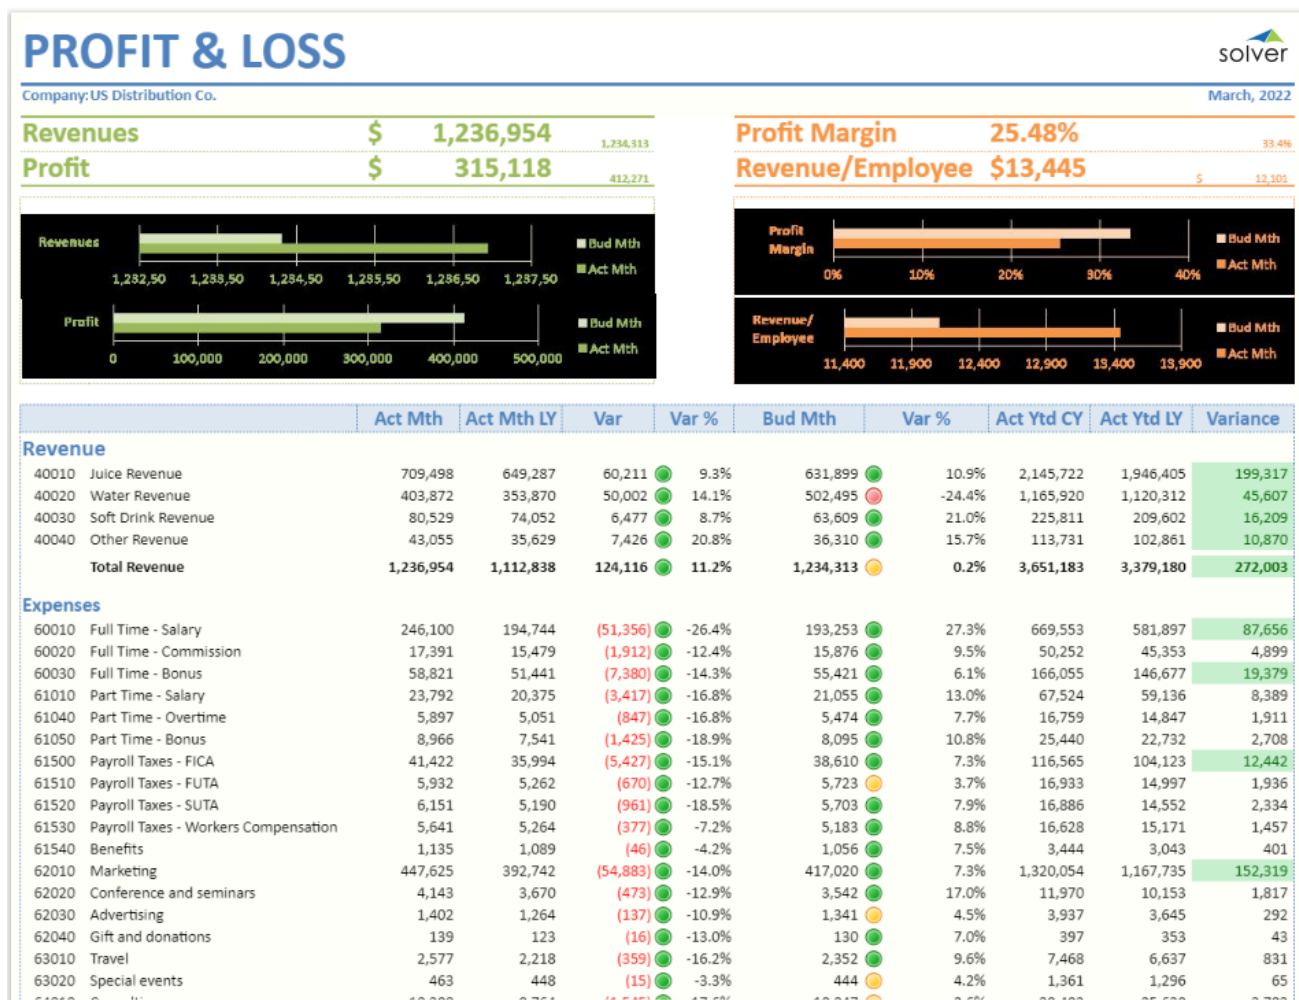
PROFIT & LOSS

solver

Company: US Distribution Co.

March, 2022

| Revenues | $ | 1,236,954 | 1,234,313 |
|---|---|---|---|
| Profit | $ | 315,118 | 412,271 |

| Profit Margin | 25.48% | 33.4% |
|---|---|---|
| Revenue/Employee | $13,445 | $ 12,101 |

Revenues
1,232,50 1,233,50 1,234,50 1,235,50 1,236,50 1,237,50
Bud Mth
Act Mth

Profit
0 100,000 200,000 300,000 400,000 500,000
Bud Mth
Act Mth

Profit Margin
0% 10% 20% 30% 40%
Bud Mth
Act Mth

Revenue/ Employee
11,400 11,900 12,400 12,900 13,400 13,900
Bud Mth
Act Mth

| | | Act Mth | Act Mth LY | Var | Var % | Bud Mth | Var % | Act Ytd CY | Act Ytd LY | Variance |
|---|---|---|---|---|---|---|---|---|---|---|
| Revenue | | | | | | | | | | |
| 40010 | Juice Revenue | 709,498 | 649,287 | 60,211 | 9.3% | 631,899 | 10.9% | 2,145,722 | 1,946,405 | 199,317 |
| 40020 | Water Revenue | 403,872 | 353,870 | 50,002 | 14.1% | 502,495 | -24.4% | 1,165,920 | 1,120,312 | 45,607 |
| 40030 | Soft Drink Revenue | 80,529 | 74,052 | 6,477 | 8.7% | 63,609 | 21.0% | 225,811 | 209,602 | 16,209 |
| 40040 | Other Revenue | 43,055 | 35,629 | 7,426 | 20.8% | 36,310 | 15.7% | 113,731 | 102,861 | 10,870 |
| | Total Revenue | 1,236,954 | 1,112,838 | 124,116 | 11.2% | 1,234,313 | 0.2% | 3,651,183 | 3,379,180 | 272,003 |
| Expenses | | | | | | | | | | |
| 60010 | Full Time - Salary | 246,100 | 194,744 | (51,356) | -26.4% | 193,253 | 27.3% | 669,553 | 581,897 | 87,656 |
| 60020 | Full Time - Commission | 17,391 | 15,479 | (1,912) | -12.4% | 15,876 | 9.5% | 50,252 | 45,353 | 4,899 |
| 60030 | Full Time - Bonus | 58,821 | 51,441 | (7,380) | -14.3% | 55,421 | 6.1% | 166,055 | 146,677 | 19,379 |
| 61010 | Part Time - Salary | 23,792 | 20,375 | (3,417) | -16.8% | 21,055 | 13.0% | 67,524 | 59,136 | 8,389 |
| 61040 | Part Time - Overtime | 5,897 | 5,051 | (847) | -16.8% | 5,474 | 7.7% | 16,759 | 14,847 | 1,911 |
| 61050 | Part Time - Bonus | 8,966 | 7,541 | (1,425) | -18.9% | 8,095 | 10.8% | 25,440 | 22,732 | 2,708 |
| 61500 | Payroll Taxes - FICA | 41,422 | 35,994 | (5,427) | -15.1% | 38,610 | 7.3% | 116,565 | 104,123 | 12,442 |
| 61510 | Payroll Taxes - FUTA | 5,932 | 5,262 | (670) | -12.7% | 5,723 | 3.7% | 16,933 | 14,997 | 1,936 |
| 61520 | Payroll Taxes - SUTA | 6,151 | 5,190 | (961) | -18.5% | 5,703 | 7.9% | 16,886 | 14,552 | 2,334 |
| 61530 | Payroll Taxes - Workers Compensation | 5,641 | 5,264 | (377) | -7.2% | 5,183 | 8.8% | 16,628 | 15,171 | 1,457 |
| 61540 | Benefits | 1,135 | 1,089 | (46) | -4.2% | 1,056 | 7.5% | 3,444 | 3,043 | 401 |
| 62010 | Marketing | 447,625 | 392,742 | (54,883) | -14.0% | 417,020 | 7.3% | 1,320,054 | 1,167,735 | 152,319 |
| 62020 | Conference and seminars | 4,143 | 3,670 | (473) | -12.9% | 3,542 | 17.0% | 11,970 | 10,153 | 1,817 |
| 62030 | Advertising | 1,402 | 1,264 | (137) | -10.9% | 1,341 | 4.5% | 3,937 | 3,645 | 292 |
| 62040 | Gift and donations | 139 | 123 | (16) | -13.0% | 130 | 7.0% | 397 | 353 | 43 |
| 63010 | Travel | 2,577 | 2,218 | (359) | -16.2% | 2,352 | 9.6% | 7,468 | 6,637 | 831 |
| 63020 | Special events | 463 | 448 | (15) | -3.3% | 444 | 4.2% | 1,361 | 1,296 | 65 |